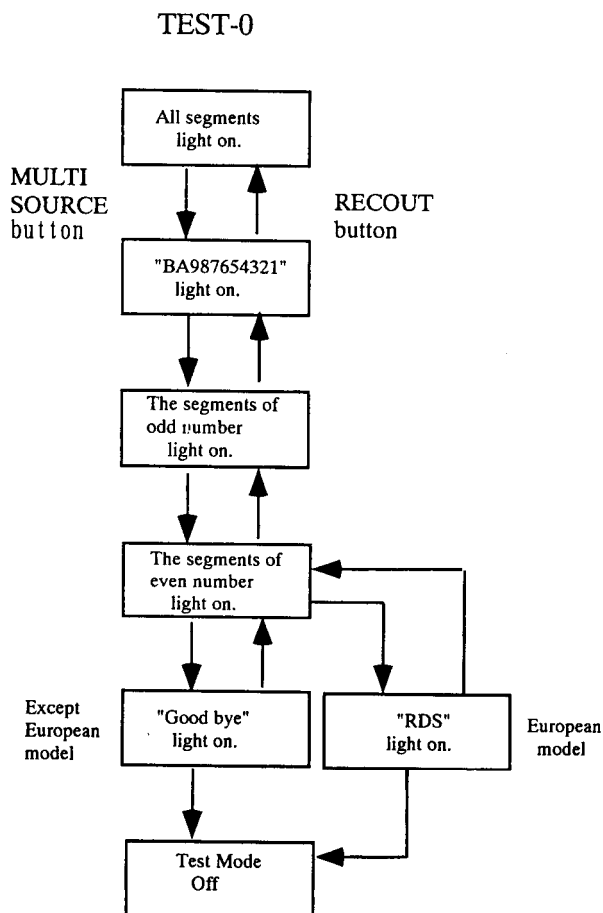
TEST-0

All segments light on.

MULTI SOURCE button

RECOUT button

"BA987654321" light on.

The segments of odd number light on.

The segments of even number light on.

Except European model

"Good bye" light on.

"RDS" light on.

European model

Test Mode Off